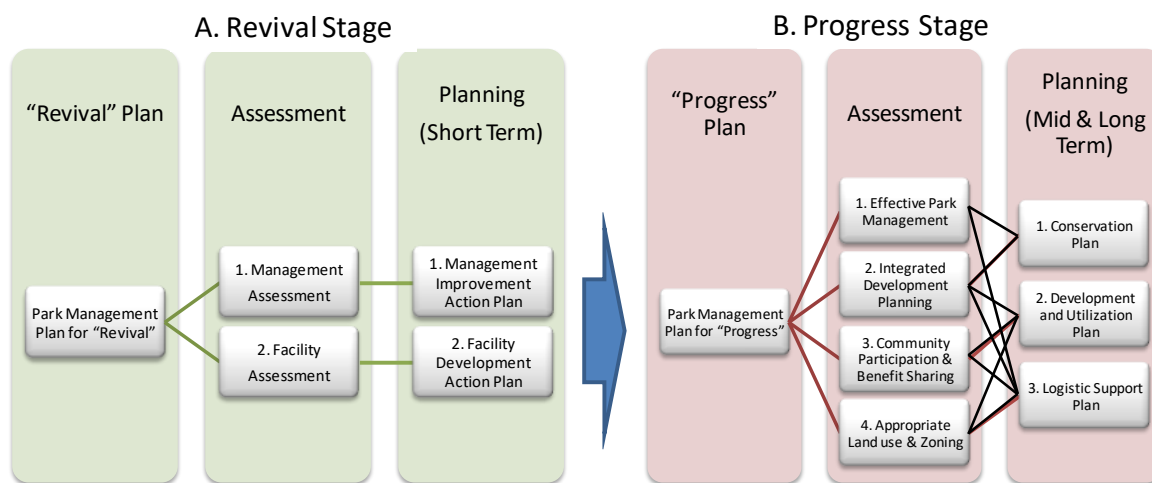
A. Revival Stage

“Revival” Plan

Assessment

Planning (Short Term)

Park Management Plan for “Revival”

1. Management Assessment

2. Facility Assessment

1. Management Improvement Action Plan

2. Facility Development Action Plan

B. Progress Stage

“Progress” Plan

Assessment

Planning (Mid & Long Term)

Park Management Plan for “Progress”

1. Effective Park Management

2. Integrated Development Planning

3. Community Participation & Benefit Sharing

4. Appropriate Land use & Zoning

1. Conservation Plan

2. Development and Utilization Plan

3. Logistic Support Plan